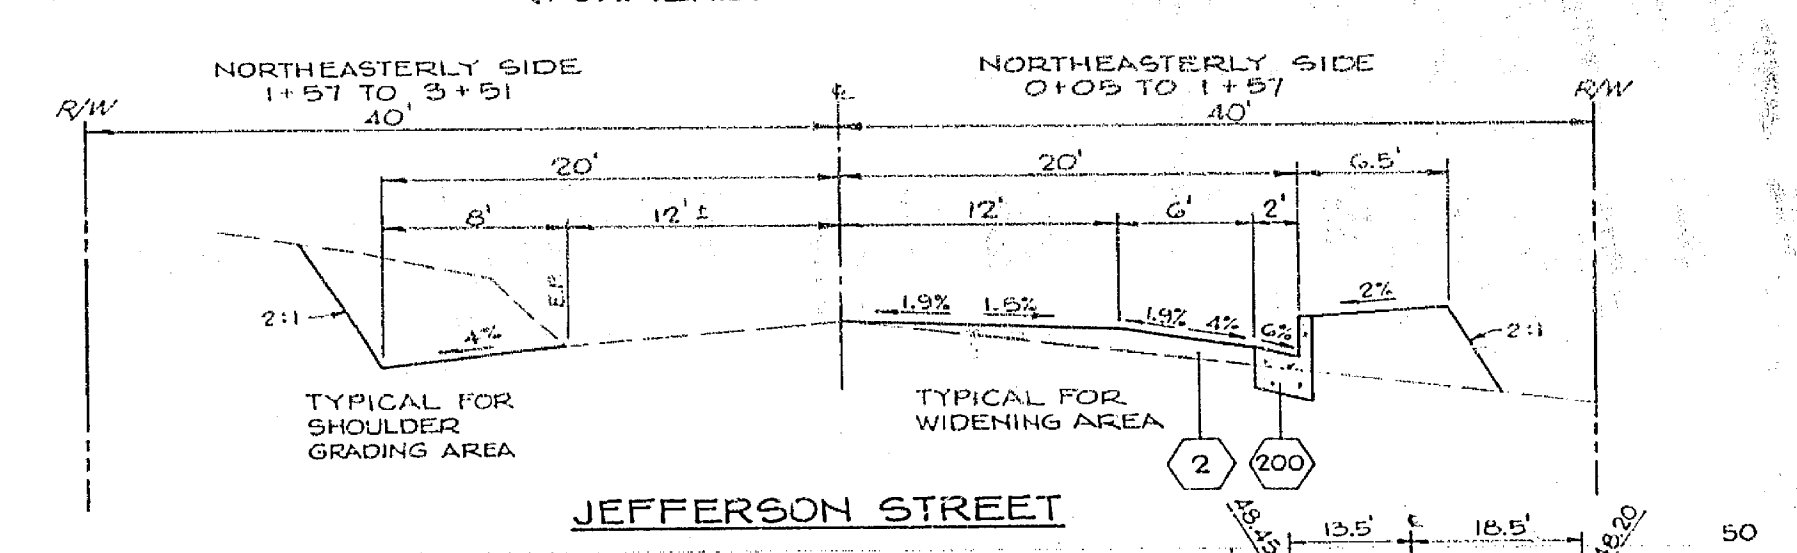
NORTHEASTERLY SIDE
1+57 TO 3+51

NORTHEASTERLY SIDE
0+05 TO 1+57

R/W
40'
℄
40'
R/W

20'
20'
6.5'

8'
12' ±
12'
6'
2'

E.P.

2:1
4%
1.9%
1.5%
1.9%
4%
6%
2%
2:1

TYPICAL FOR SHOULDER GRADING AREA

TYPICAL FOR WIDENING AREA

2
200

JEFFERSON STREET

48.43
13.5'
℄
18.5'
48.20

50